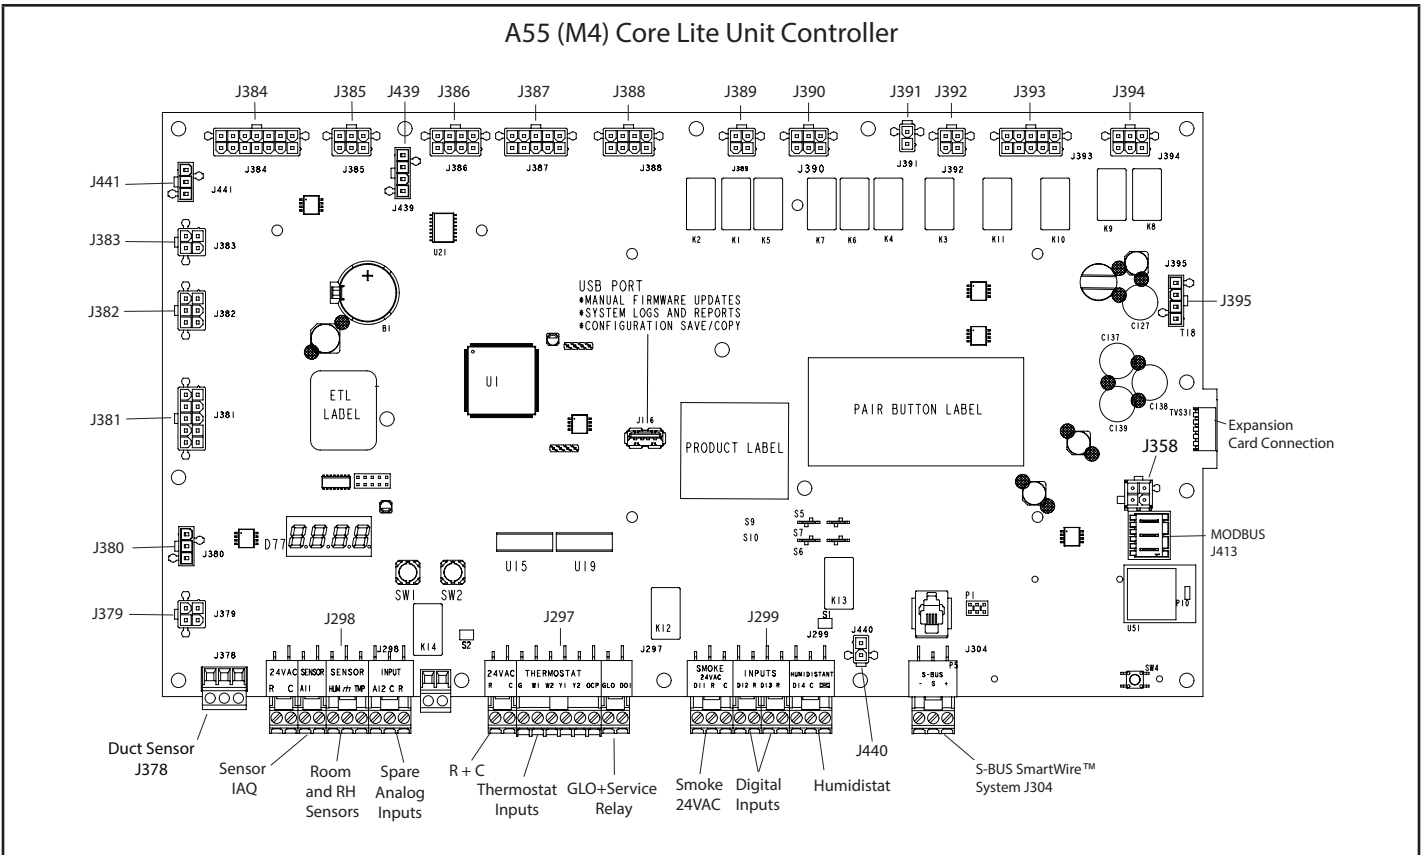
A55 (M4) Core Lite Unit Controller

J384 J385 J439 J386 J387 J388 J389 J390 J391 J392 J393 J394

J384 J385 J386 J387 J388 J389 J390 J391 J392 J393 J394

J439

J441 J441

J383 J383

J382 J382

J381 J381

J380 J380

J379 J379

U21

B1

K2 K1 K5 K7 K6 K4 K3 K11 K10 K9 K8

J395 J395

C127 T18

USB PORT
*MANUAL FIRMWARE UPDATES
*SYSTEM LOGS AND REPORTS
*CONFIGURATION SAVE/COPY

U1

ETL LABEL

J16

PRODUCT LABEL

PAIR BUTTON LABEL

C137 C138 C139

TVS31

Expansion Card Connection

J358

MODBUS J413

D77 8.8.8.8

U15 U19

S9 S10 S5 S7 S6

SW1 SW2

K14 K12 K13

S2 S1

P1 P10 U51

SW4

J298 J297 J299 J440 J304

J378 J298 J297 J299 P3

24VAC R C | SENSOR AI1 | SENSOR HUM rH TMP | INPUT AI2 C R

24VAC R C | THERMOSTAT G W1 W2 Y1 Y2 OCP | GLO DO1

SMOKE 24VAC DI1 R C | INPUTS DI2 R DI3 R | HUMIDISTAT DI4 C

S-BUS - S +

Duct Sensor J378

Sensor IAQ

Room and RH Sensors

Spare Analog Inputs

R + C

Thermostat Inputs

GLO+Service Relay

Smoke 24VAC

Digital Inputs

Humidistat

J440

S-BUS SmartWire™ System J304